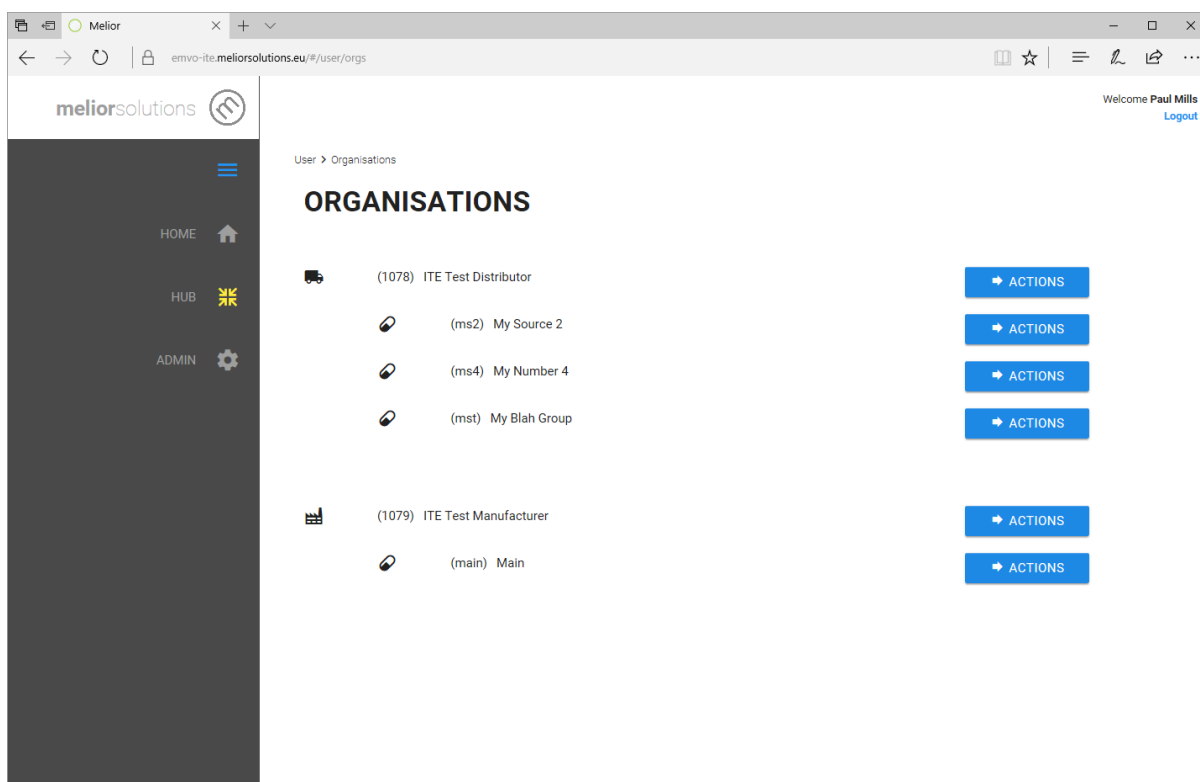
Melior

emvo-ite.meliorsolutions.eu/#/user/orgs

meliorsolutions

Welcome Paul Mills
Logout

HOME

HUB

ADMIN

User > Organisations

ORGANISATIONS

(1078) ITE Test Distributor
ACTIONS

(ms2) My Source 2
ACTIONS

(ms4) My Number 4
ACTIONS

(mst) My Blah Group
ACTIONS

(1079) ITE Test Manufacturer
ACTIONS

(main) Main
ACTIONS